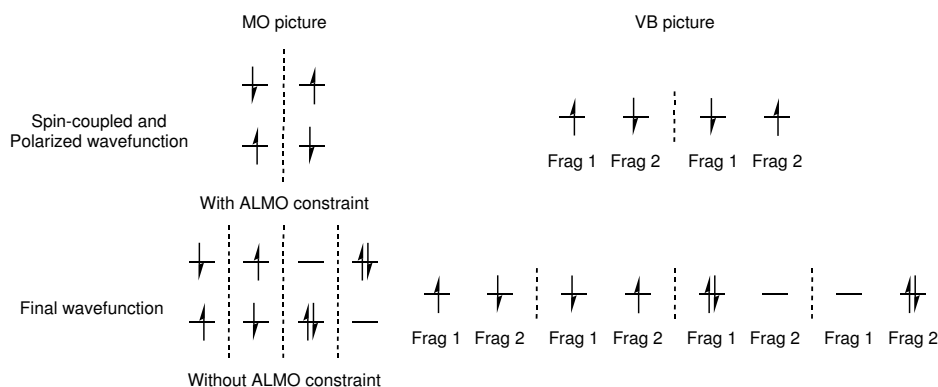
MO picture

VB picture

Spin-coupled and Polarized wavefunction

Frag 1 Frag 2 Frag 1 Frag 2

With ALMO constraint

Final wavefunction

Frag 1 Frag 2 Frag 1 Frag 2 Frag 1 Frag 2 Frag 1 Frag 2

Without ALMO constraint